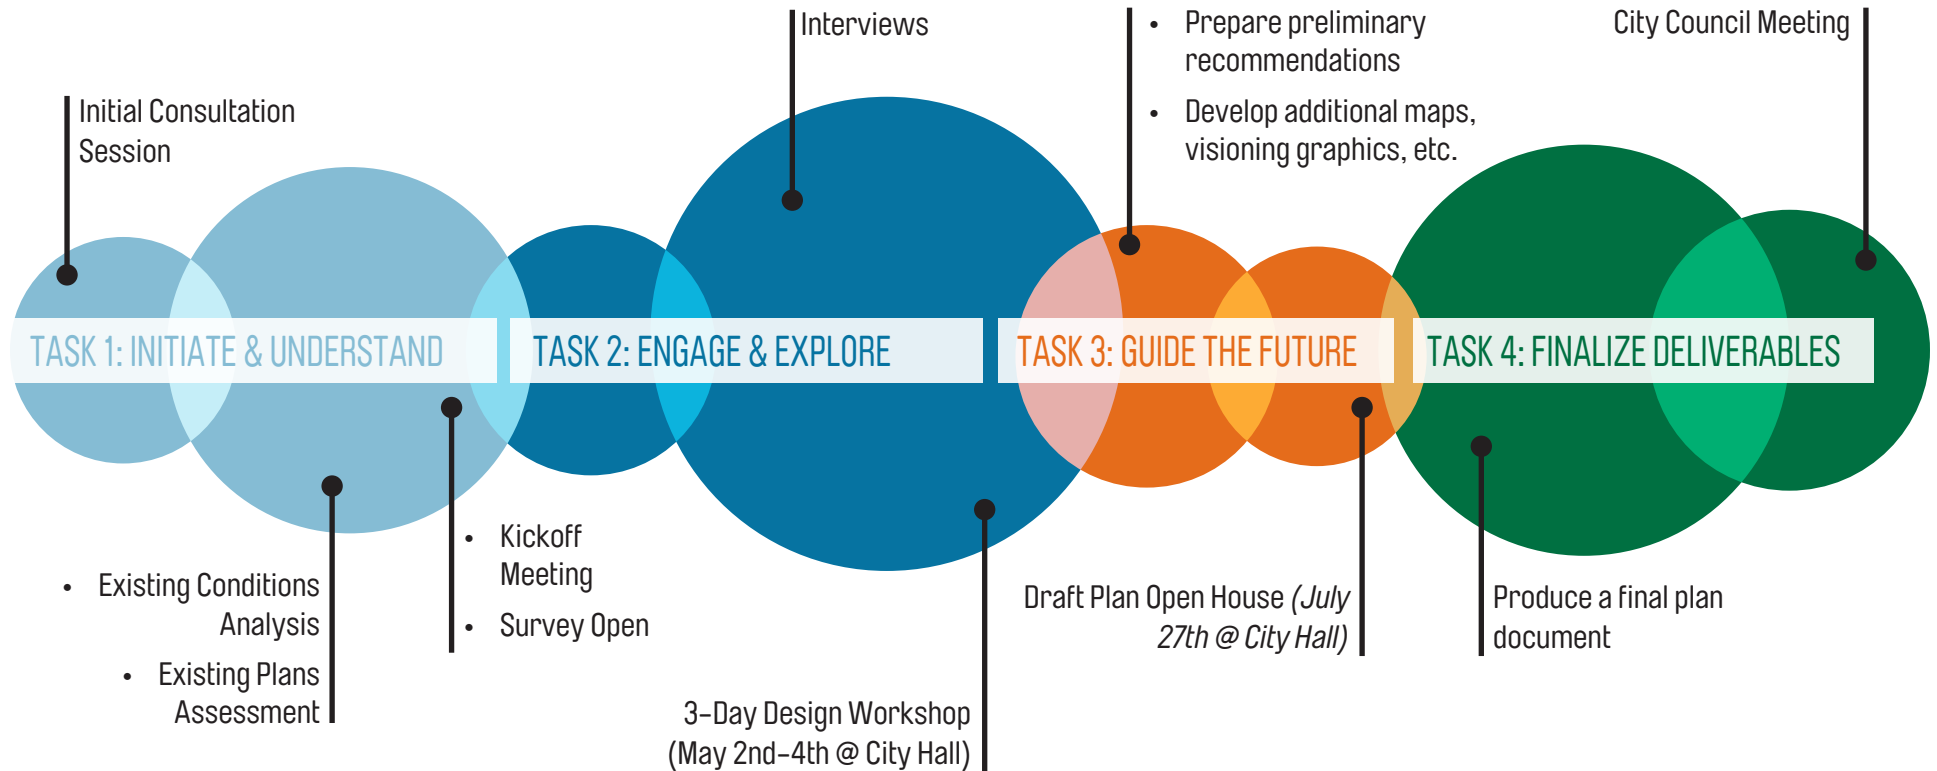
Initial Consultation Session

Interviews

- Prepare preliminary recommendations
- Develop additional maps, visioning graphics, etc.

City Council Meeting

TASK 1: INITIATE & UNDERSTAND

TASK 2: ENGAGE & EXPLORE

TASK 3: GUIDE THE FUTURE

TASK 4: FINALIZE DELIVERABLES

- Existing Conditions Analysis
- Existing Plans Assessment

- Kickoff Meeting
- Survey Open

3-Day Design Workshop (May 2nd-4th @ City Hall)

Draft Plan Open House *(July 27th @ City Hall)*

Produce a final plan document